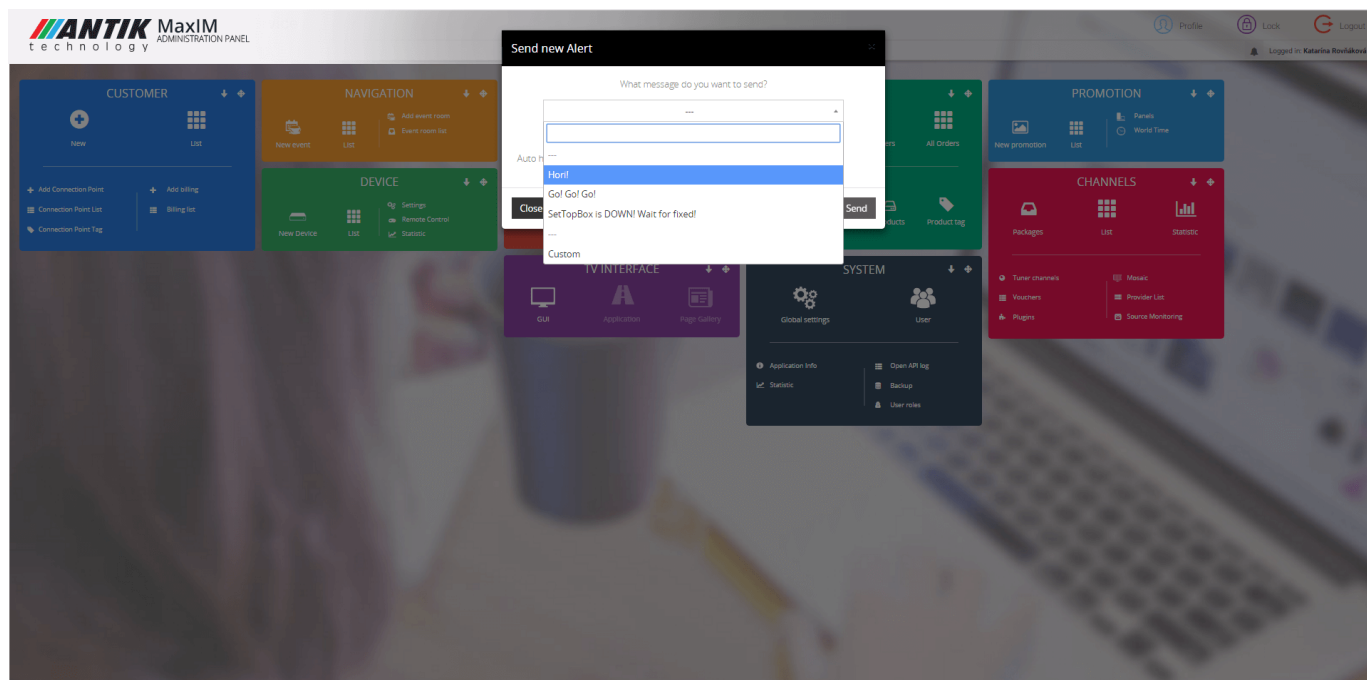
ANTIK technology MaxIM ADMINISTRATION PANEL

Profile Lock Logout
Logged in: Katarína Roviňáková

CUSTOMER
New
List
Add Connection Point
Connection Point List
Connection Point Tag
Add billing
Billing list

NAVIGATION
New event
List
Add event room
Event room list

DEVICE
New Device
List
Settings
Remote Control
Statistic

Send new Alert
What message do you want to send?
---
---
Hori!
Go! Go! Go!
SetTopBox is DOWN! Wait for fixed!
---
Custom
Auto h
Close
Send

ers
All Orders
oducts
Product tag

TV INTERFACE
GUI
Application
Page Gallery

SYSTEM
Global settings
User
Application Info
Statistic
Open API log
Backup
User roles

PROMOTION
New promotion
List
Panels
World Time

CHANNELS
Packages
List
Statistic
Tuner channels
Vouchers
Plugins
Mosaic
Provider List
Source Monitoring